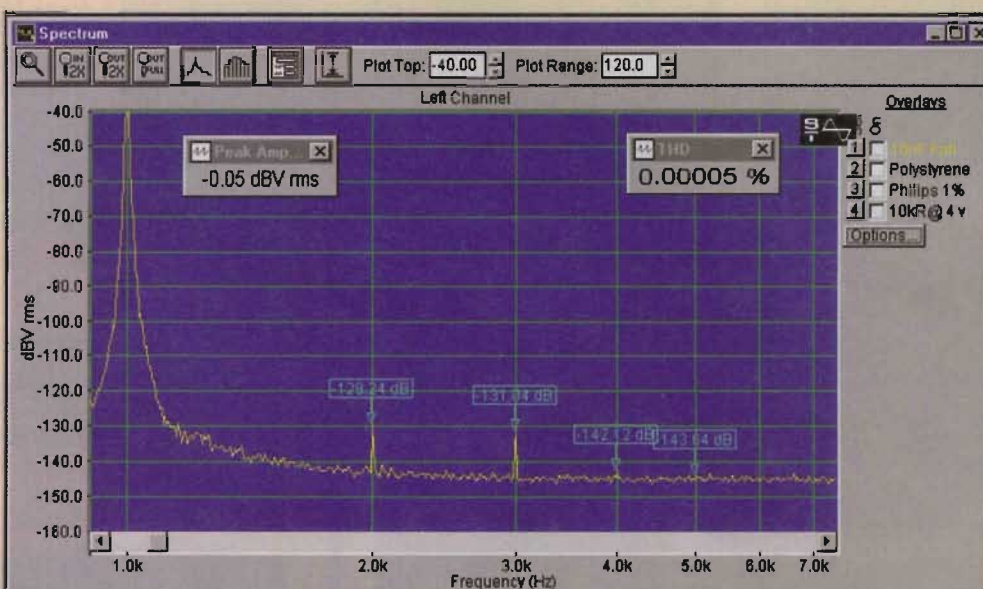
Spectrum

IN 2K OUT 2K OUT FULL

Plot Top: -40.00 Plot Range: 120.0

Left Channel

Overlays

δ

1 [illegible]
2 Polystyrene
3 Philips 1%
4 10kR@4v

Options...

Peak Amp...
-0.05 dBV rms

THD
0.00005 %

-129.24 dB
-131.04 dB
-142.12 dB
-143.64 dB

-40.0
-50.0
-60.0
-70.0
-80.0
-90.0
-100.0
-110.0
-120.0
-130.0
-140.0
-150.0
-160.0

dBV rms

1.0k
2.0k
3.0k
4.0k
5.0k
6.0k
7.0k

Frequency (Hz)